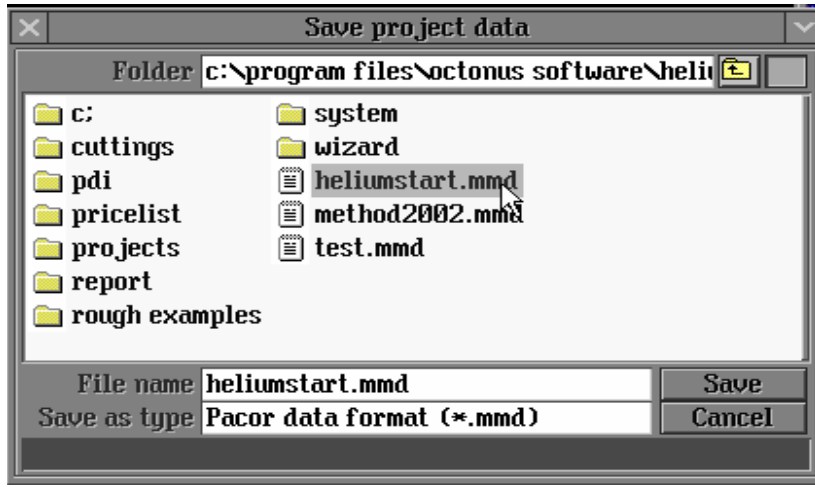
Save project data

Folder c:\program files\octonus software\heli

c;
cuttings
pdi
pricelist
projects
report
rough examples

system
wizard
heliumstart.mmd
method2002.mmd
test.mmd

File name heliumstart.mmd
Save as type Pacor data format (*.mmd)

Save
Cancel